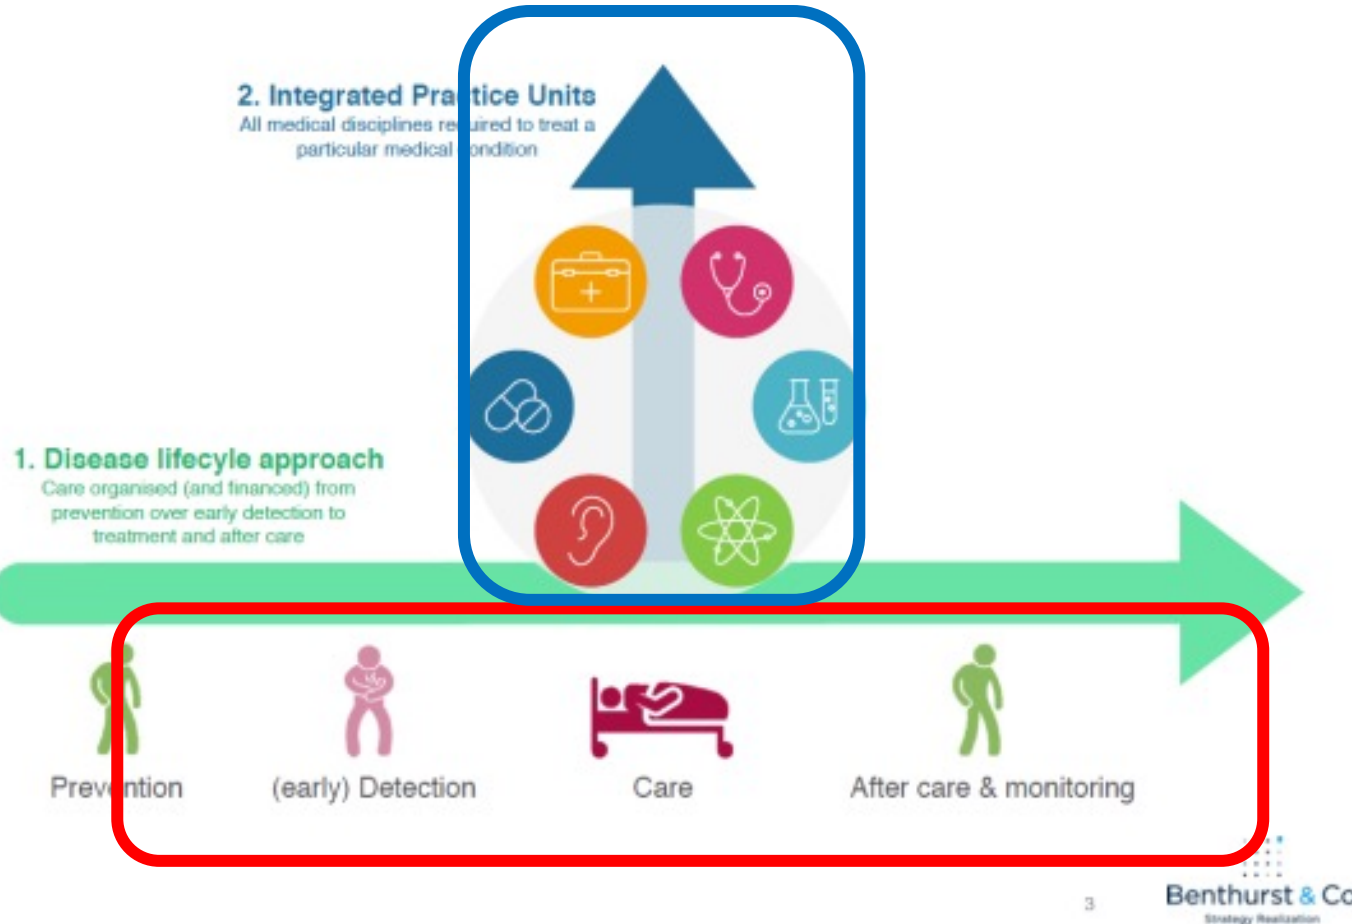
2. Integrated Pra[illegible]tice Units
All medical disciplines re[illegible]uired to treat a particular medical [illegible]ondition

1. Disease lifecyle approach
Care organised (and financed) from prevention over early detection to treatment and after care

Prev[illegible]ntion

(early) Detection

Care

After care & monitoring

3

Benthurst & Co
Strategy Realization